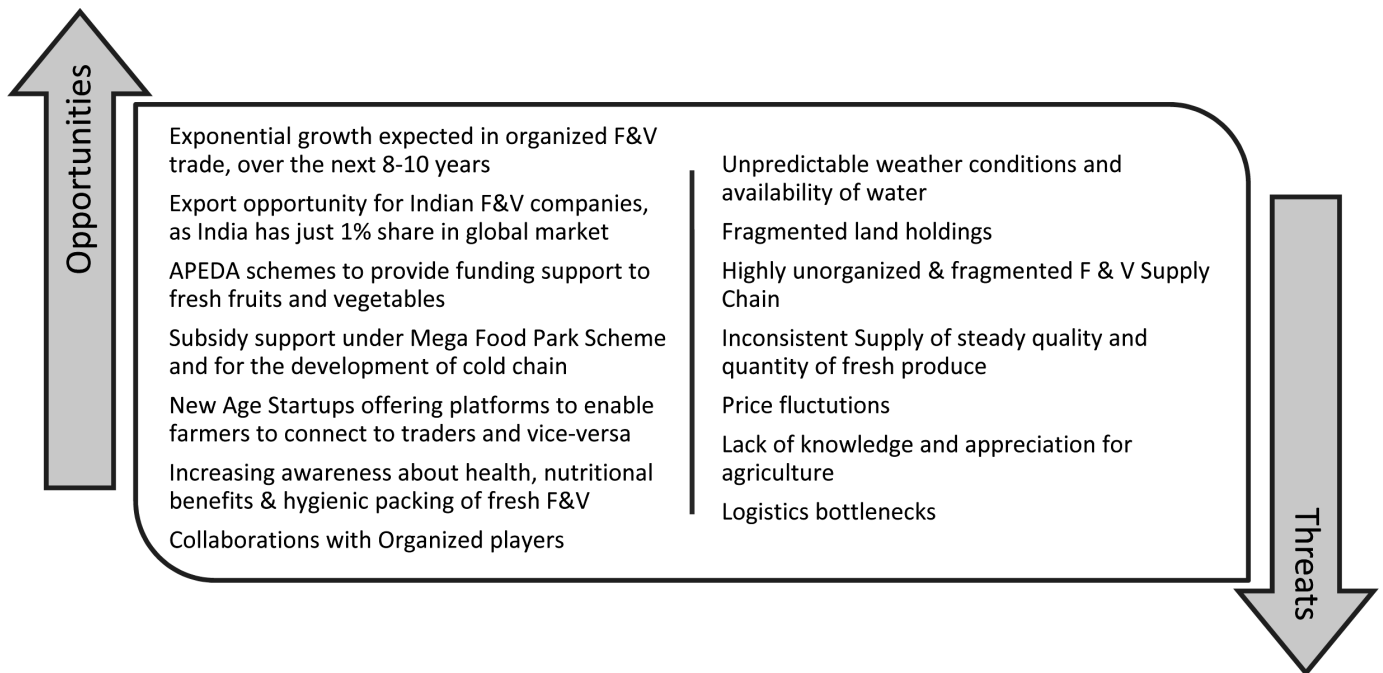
Opportunities

Exponential growth expected in organized F&V trade, over the next 8-10 years

Export opportunity for Indian F&V companies, as India has just 1% share in global market

APEDA schemes to provide funding support to fresh fruits and vegetables

Subsidy support under Mega Food Park Scheme and for the development of cold chain

New Age Startups offering platforms to enable farmers to connect to traders and vice-versa

Increasing awareness about health, nutritional benefits & hygienic packing of fresh F&V

Collaborations with Organized players

Unpredictable weather conditions and availability of water

Fragmented land holdings

Highly unorganized & fragmented F & V Supply Chain

Inconsistent Supply of steady quality and quantity of fresh produce

Price fluctutions

Lack of knowledge and appreciation for agriculture

Logistics bottlenecks

Threats